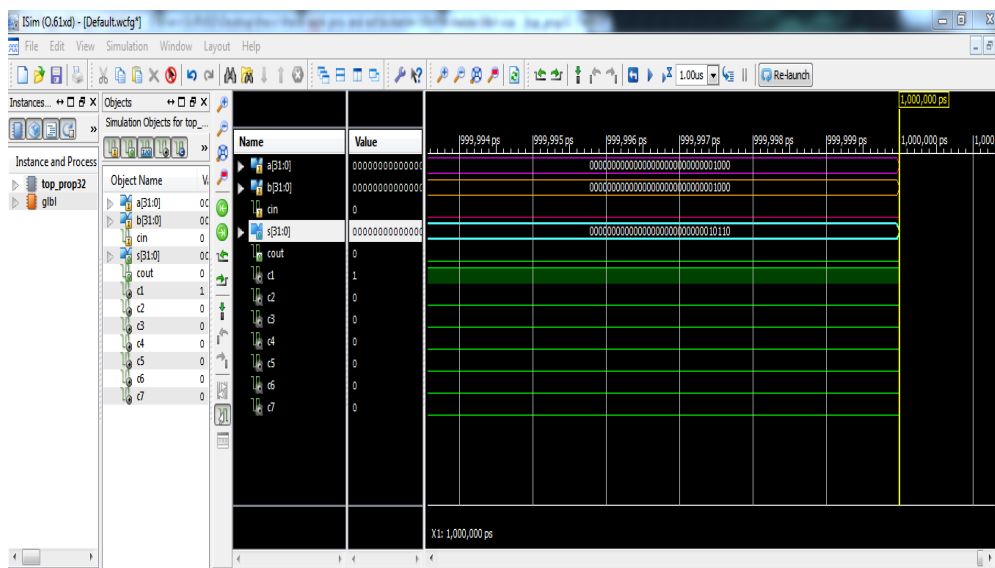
ISim (O.61xd) - [Default.wcfg*]

File Edit View Simulation Window Layout Help

1.00us Re-launch

Instances... Objects

Simulation Objects for top_...

Instance and Process

top_prop32
glbl

| Object Name | V |
|---|---|
| a[31:0] | 0( |
| b[31:0] | 0( |
| cin | 0 |
| s[31:0] | 0( |
| cout | 0 |
| c1 | 1 |
| c2 | 0 |
| c3 | 0 |
| c4 | 0 |
| c5 | 0 |
| c6 | 0 |
| c7 | 0 |

| Name | Value |
|---|---|
| a[31:0] | 0000000000000 |
| b[31:0] | 0000000000000 |
| cin | 0 |
| s[31:0] | 0000000000000 |
| cout | 0 |
| c1 | 1 |
| c2 | 0 |
| c3 | 0 |
| c4 | 0 |
| c5 | 0 |
| c6 | 0 |
| c7 | 0 |

1,000,000 ps

999,994 ps 999,995 ps 999,996 ps 999,997 ps 999,998 ps 999,999 ps 1,000,000 ps 1,000

00000000000000000000000000001000
00000000000000000000000000001000
00000000000000000000000000010110

X1: 1,000,000 ps